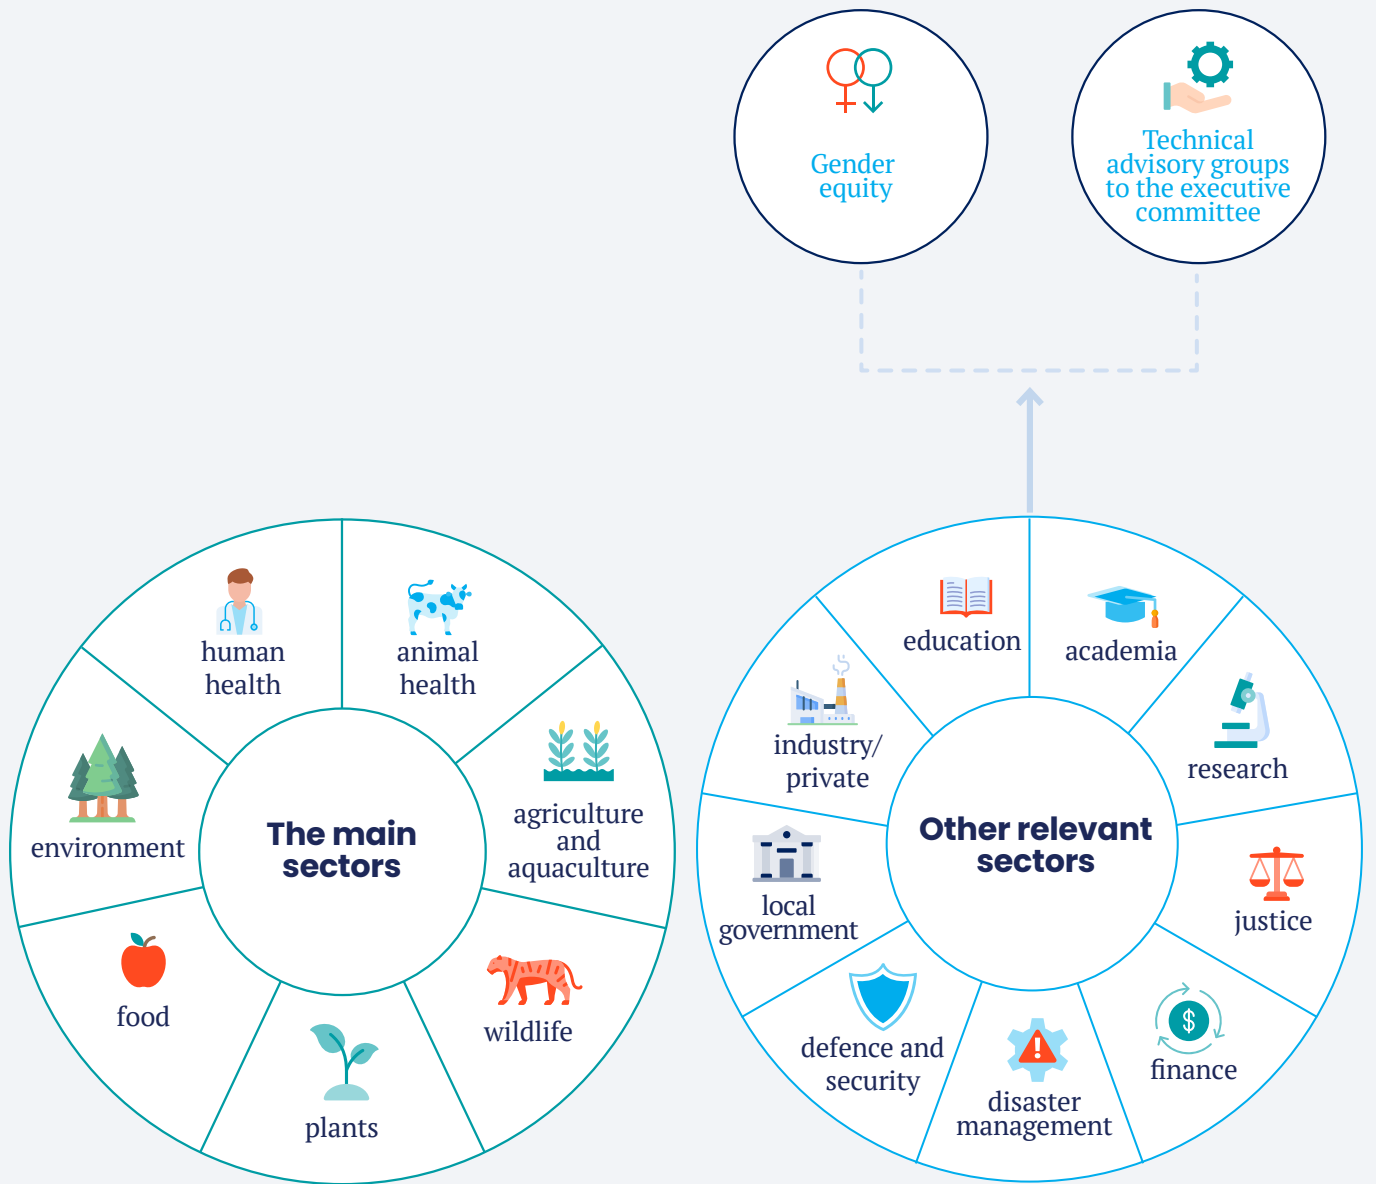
Gender equity

Technical advisory groups to the executive committee

human health

animal health

agriculture and aquaculture

wildlife

plants

food

environment

The main sectors

education

academia

research

justice

finance

disaster management

defence and security

local government

industry/ private

Other relevant sectors